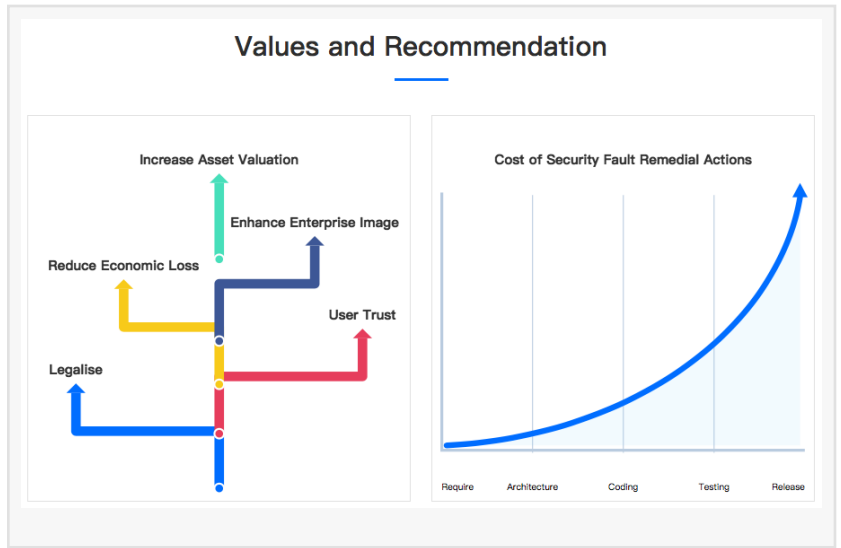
Values and Recommendation

Increase Asset Valuation

Enhance Enterprise Image

Reduce Economic Loss

User Trust

Legalise

Cost of Security Fault Remedial Actions

Require

Architecture

Coding

Testing

Release